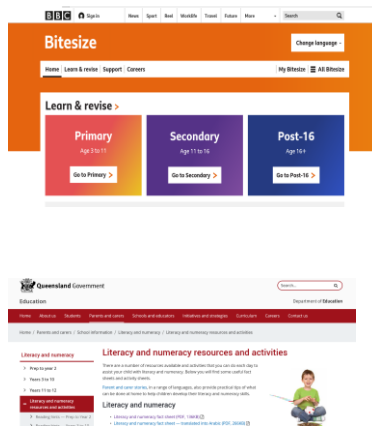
BBC Sign in News Sport Reel Worklife Travel Future More Search

Bitesize

Change language

Home Learn & revise Support Careers My Bitesize All Bitesize

Learn & revise >

Primary
Age 3 to 11
Go to Primary >

Secondary
Age 11 to 16
Go to Secondary >

Post-16
Age 16+
Go to Post-16 >

Queensland Government

Education

Department of Education

Home About us Students Parents and carers Schools and educators Initiatives and strategies Curriculum Careers Contact us

Home / Parents and carers / School information / Literacy and numeracy / Literacy and numeracy resources and activities

Literacy and numeracy

Prep to year 2

Years 3 to 9

Years 10 to 12

Literacy and numeracy resources and activities

Reading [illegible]

Literacy and numeracy resources and activities

There are a number of resources available and activities that you can do each day to assist your child with literacy and numeracy. Below you will find some useful fact sheets and activity sheets.

Parent and carer stories, in a range of languages, also provide practical tips of what can be done at home to help children develop their literacy and numeracy skills.

Literacy and numeracy

Literacy and numeracy fact sheet (PDF, 138KB)

Literacy and numeracy fact sheet — translated into Arabic (PDF, 265KB)